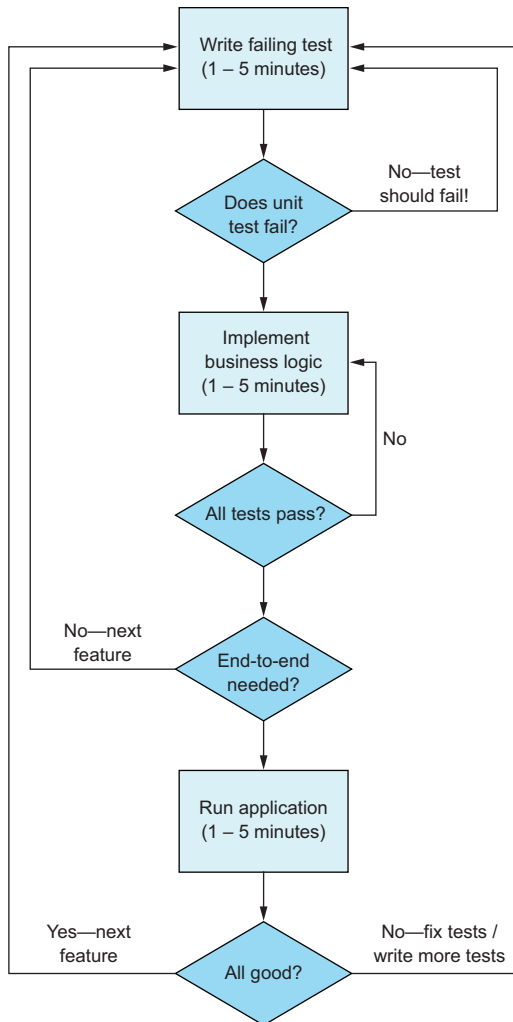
Write failing test
(1 – 5 minutes)

Does unit test fail?

No—test should fail!

Implement business logic
(1 – 5 minutes)

No

All tests pass?

No—next feature

End-to-end needed?

Run application
(1 – 5 minutes)

Yes—next feature

All good?

No—fix tests / write more tests